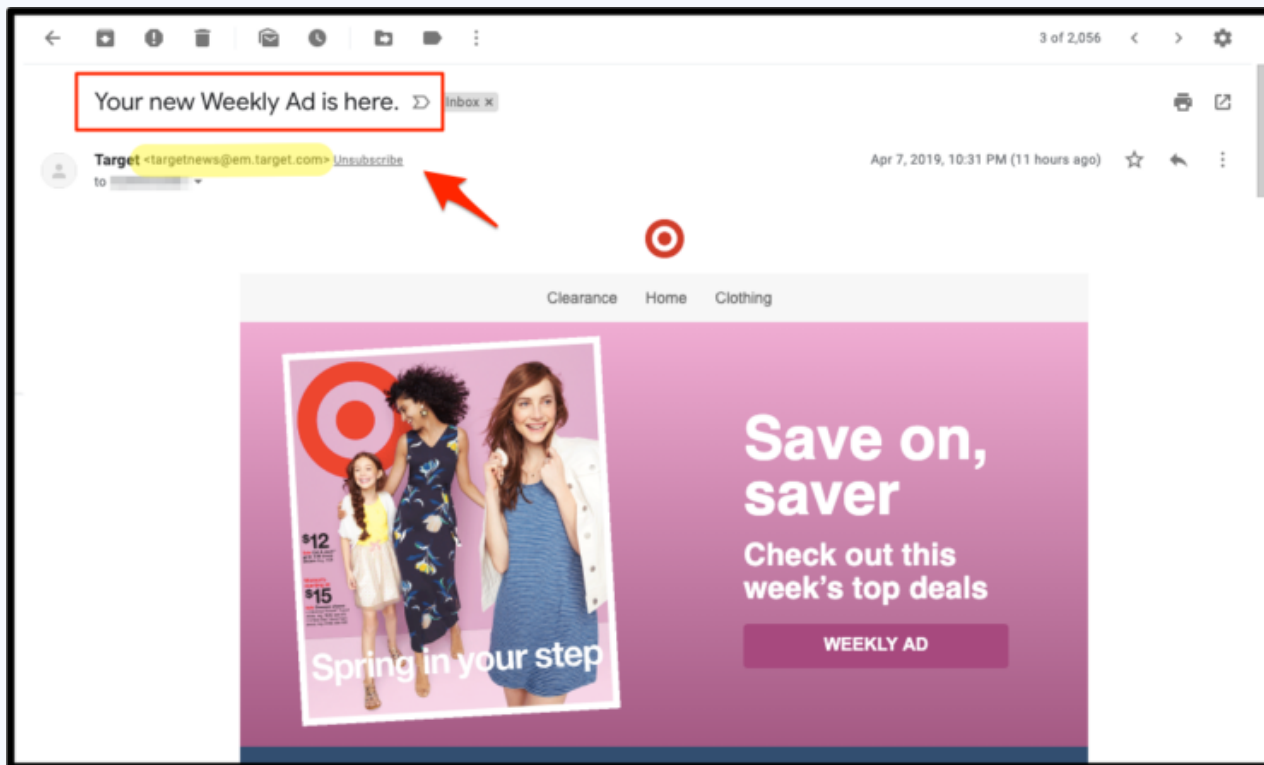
3 of 2,056

Your new Weekly Ad is here. Inbox ×

Target <targetnews@em.target.com> Unsubscribe
to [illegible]

Apr 7, 2019, 10:31 PM (11 hours ago)

Clearance Home Clothing

$12
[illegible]
$15
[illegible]

Spring in your step

Save on, saver

Check out this week's top deals

WEEKLY AD